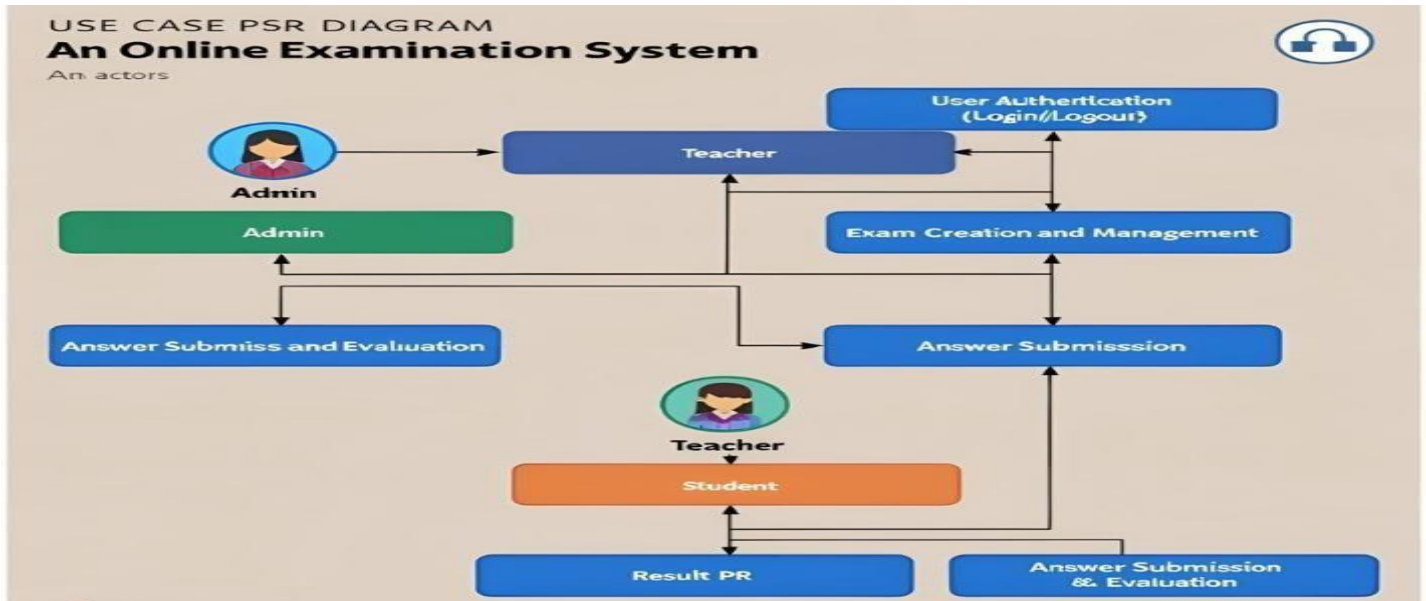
USE CASE PSR DIAGRAM

An Online Examination System

An actors

User Authentication (Login/Logout)

Admin

Teacher

Admin

Exam Creation and Management

Answer Submiss and Evaluation

Answer Submisssion

Teacher

Student

Result PR

Answer Submission & Evaluation